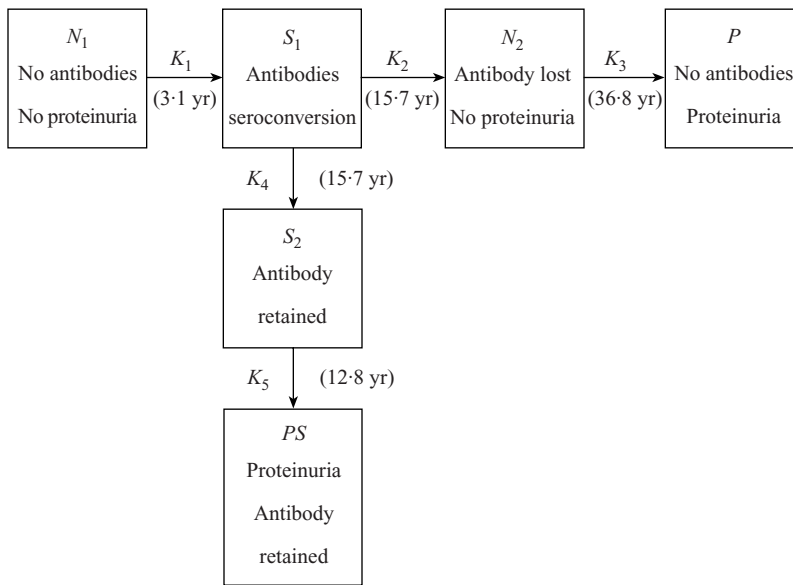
$N_1$
No antibodies
No proteinuria

$K_1$
(3·1 yr)

$S_1$
Antibodies
seroconversion

$K_2$
(15·7 yr)

$N_2$
Antibody lost
No proteinuria

$K_3$
(36·8 yr)

$P$
No antibodies
Proteinuria

$K_4$
(15·7 yr)

$S_2$
Antibody
retained

$K_5$
(12·8 yr)

$PS$
Proteinuria
Antibody
retained